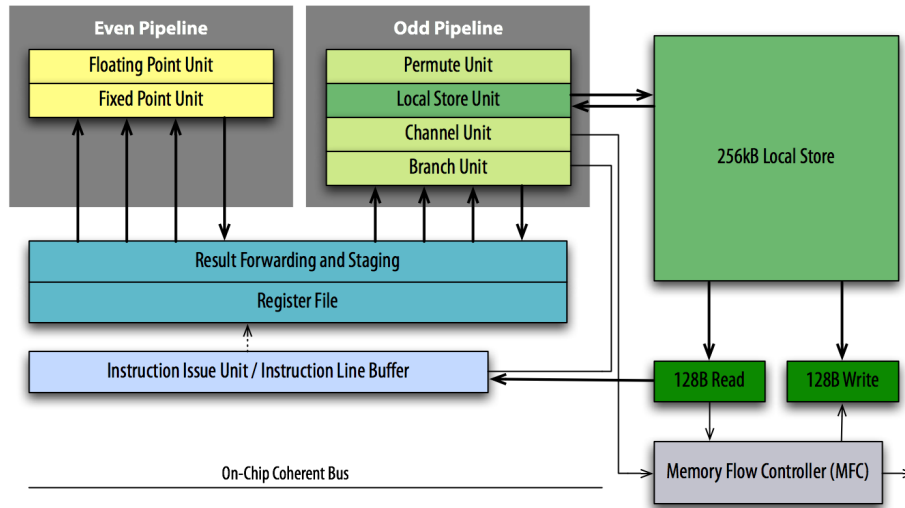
Even Pipeline

Floating Point Unit

Fixed Point Unit

Odd Pipeline

Permute Unit

Local Store Unit

Channel Unit

Branch Unit

256kB Local Store

Result Forwarding and Staging

Register File

Instruction Issue Unit / Instruction Line Buffer

128B Read

128B Write

On-Chip Coherent Bus

Memory Flow Controller (MFC)